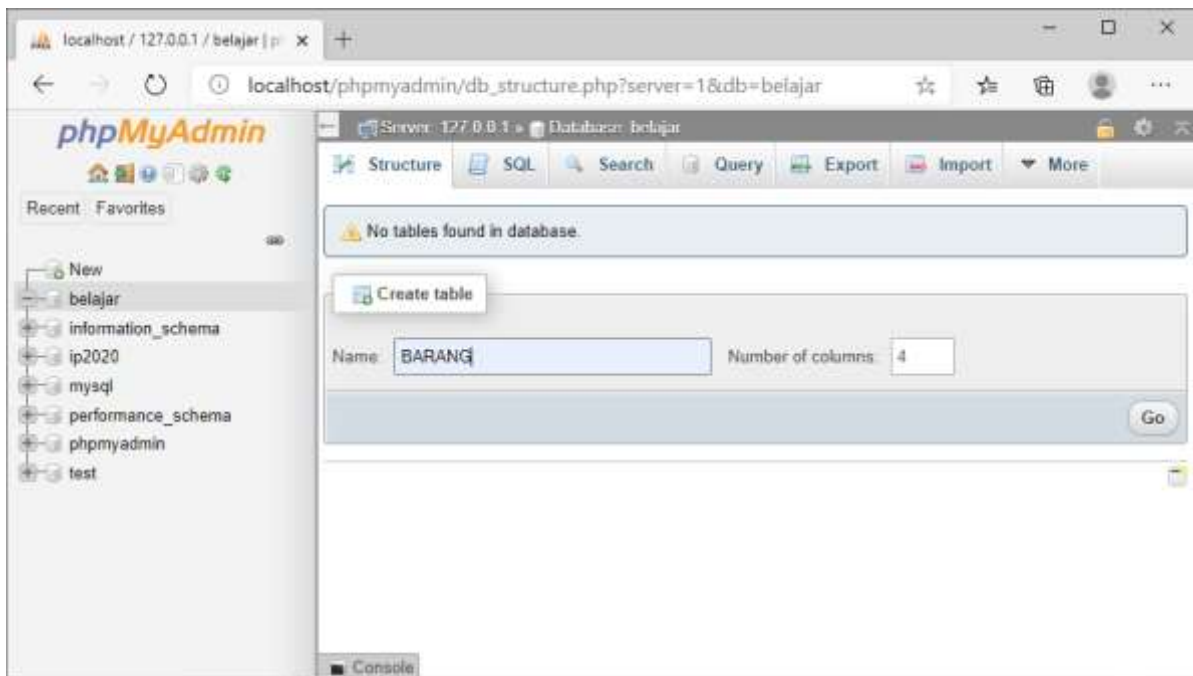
localhost / 127.0.0.1 / belajar | p ×

localhost/phpmyadmin/db_structure.php?server=1&db=belajar

phpMyAdmin

Recent Favorites

New
belajar
information_schema
ip2020
mysql
performance_schema
phpmyadmin
test

Server: 127.0.0.1 » Database: belajar

Structure SQL Search Query Export Import More

No tables found in database.

Create table

Name: BARANG Number of columns: 4

Go

Console